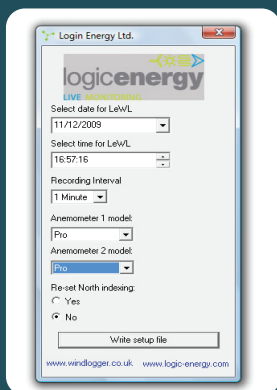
Login Energy Ltd.

logicenergy
LIVE MONITORING

Select date for LeWL
11/12/2009

Select time for LeWL
16:57:16

Recording Interval
1 Minute

Anemometer 1 model:
Pro

Anemometer 2 model:
Pro

Re-set North indexing:
Yes
No

Write setup file

www.windlogger.co.uk www.logic-energy.com